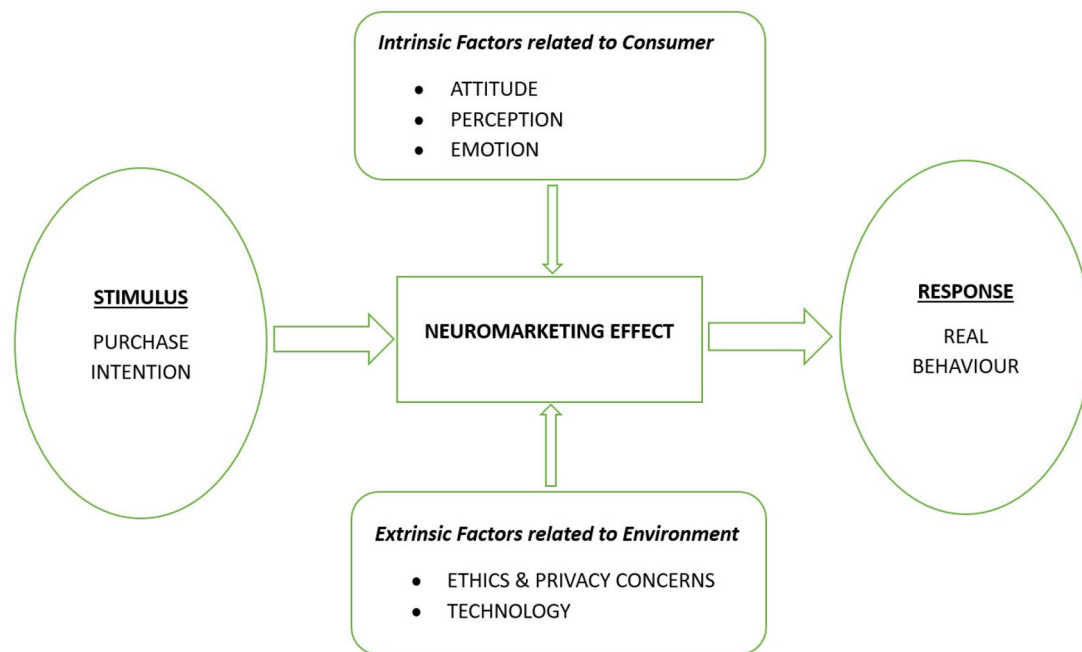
*Intrinsic Factors related to Consumer*

- ATTITUDE
- PERCEPTION
- EMOTION

**STIMULUS**

PURCHASE INTENTION

**NEUROMARKETING EFFECT**

**RESPONSE**

REAL BEHAVIOUR

*Extrinsic Factors related to Environment*

- ETHICS & PRIVACY CONCERNS
- TECHNOLOGY